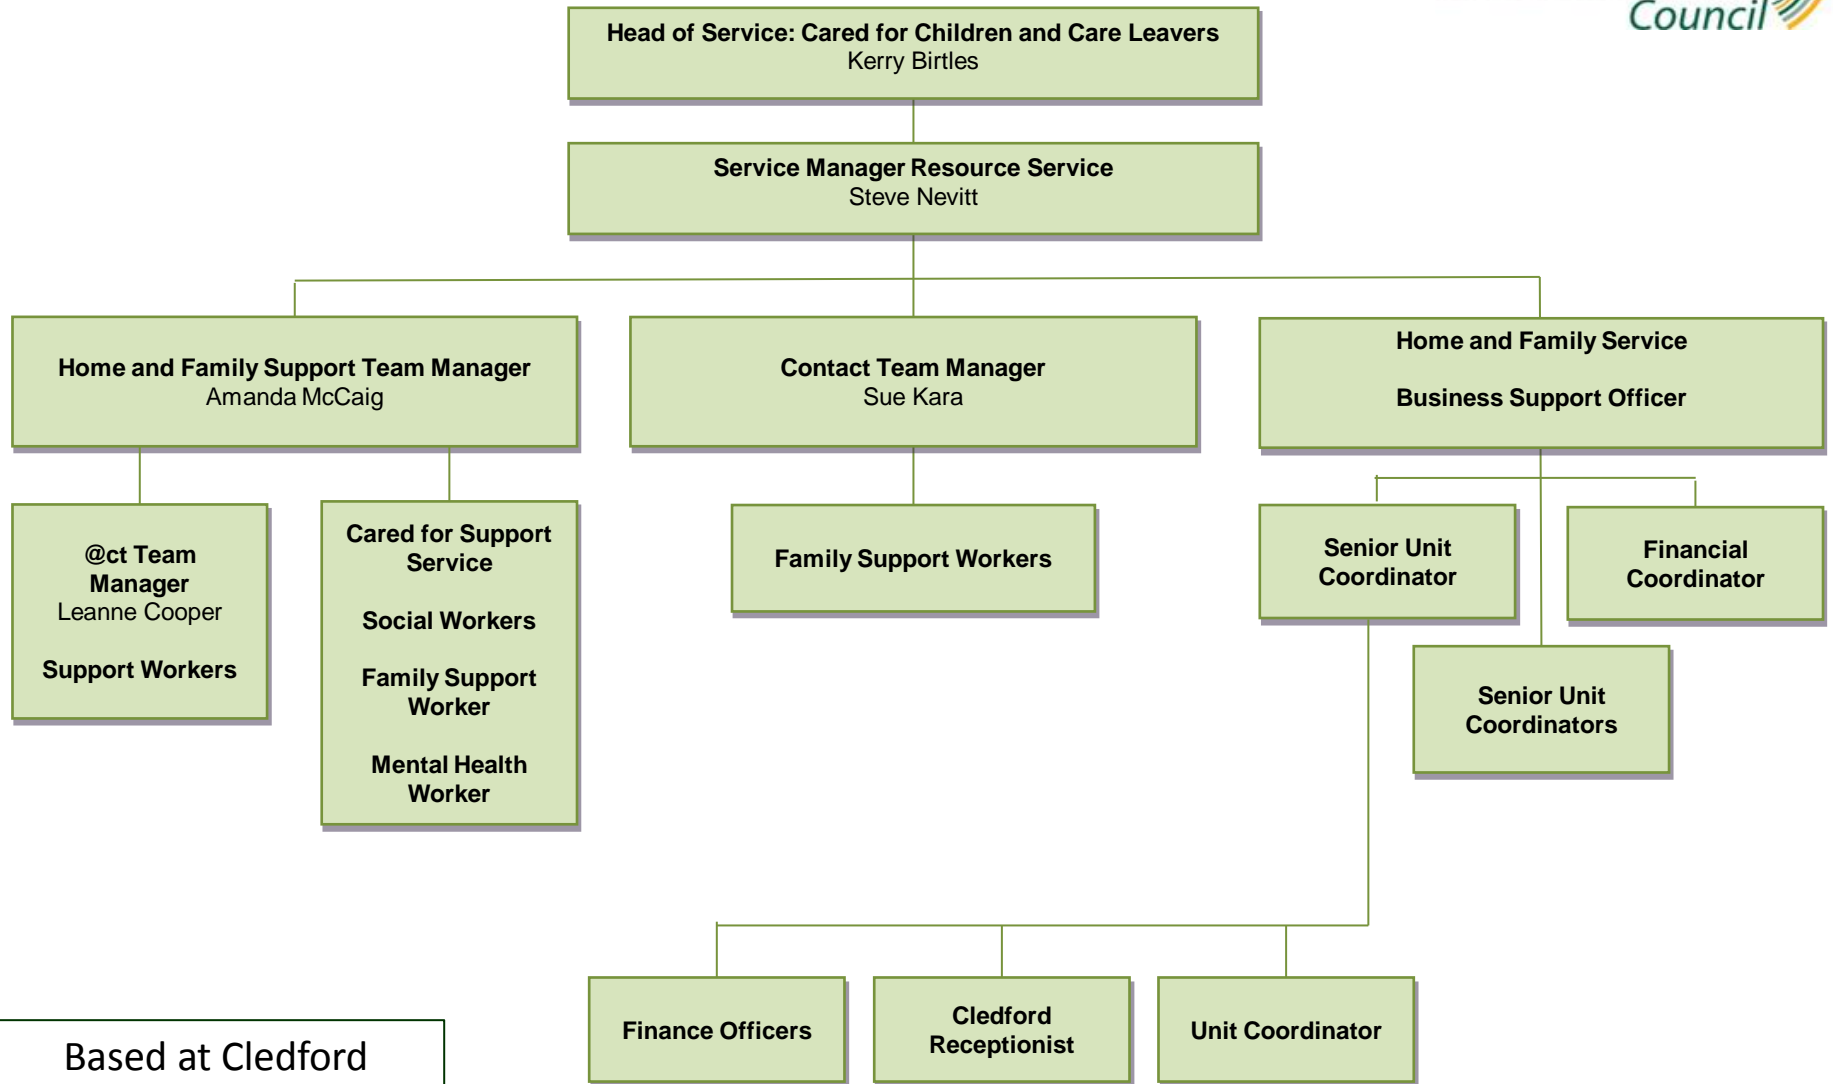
Council

Head of Service: Cared for Children and Care Leavers
Kerry Birtles

Service Manager Resource Service
Steve Nevitt

Home and Family Support Team Manager
Amanda McCaig

Contact Team Manager
Sue Kara

Home and Family Service

Business Support Officer

@ct Team Manager
Leanne Cooper

Support Workers

Cared for Support Service

Social Workers

Family Support Worker

Mental Health Worker

Family Support Workers

Senior Unit Coordinator

Financial Coordinator

Senior Unit Coordinators

Finance Officers

Cledford Receptionist

Unit Coordinator

Based at Cledford